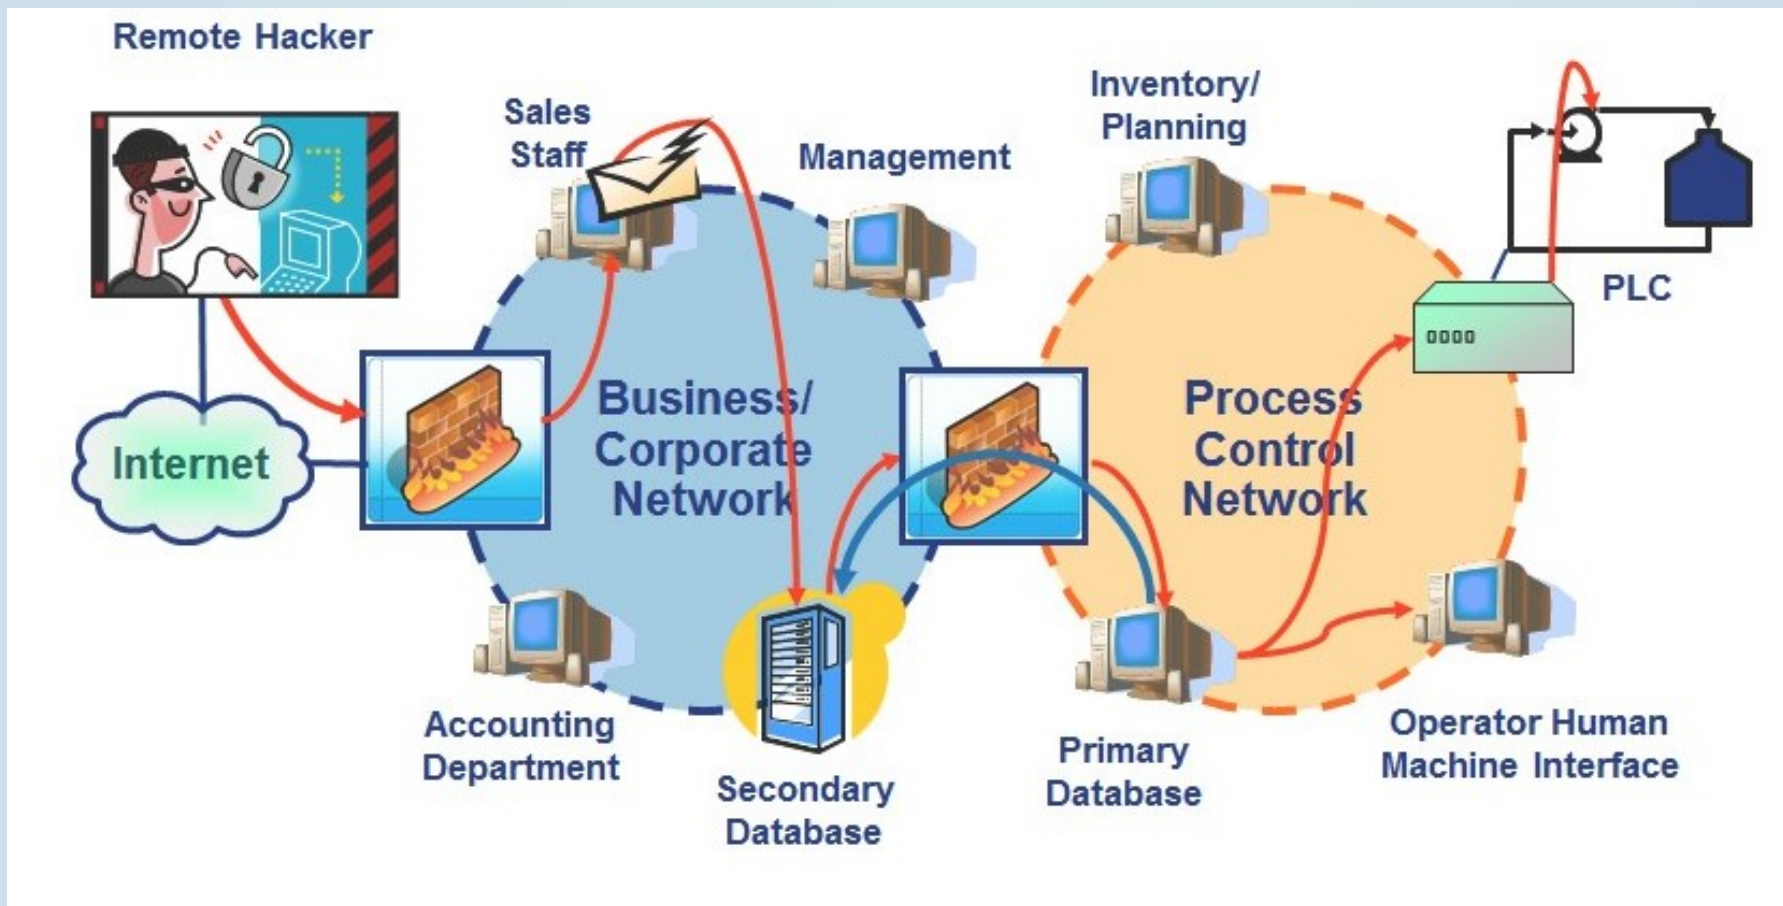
Remote Hacker

Sales Staff

Management

Inventory/ Planning

PLC

Internet

Business/ Corporate Network

Process Control Network

0000

Accounting Department

Secondary Database

Primary Database

Operator Human Machine Interface